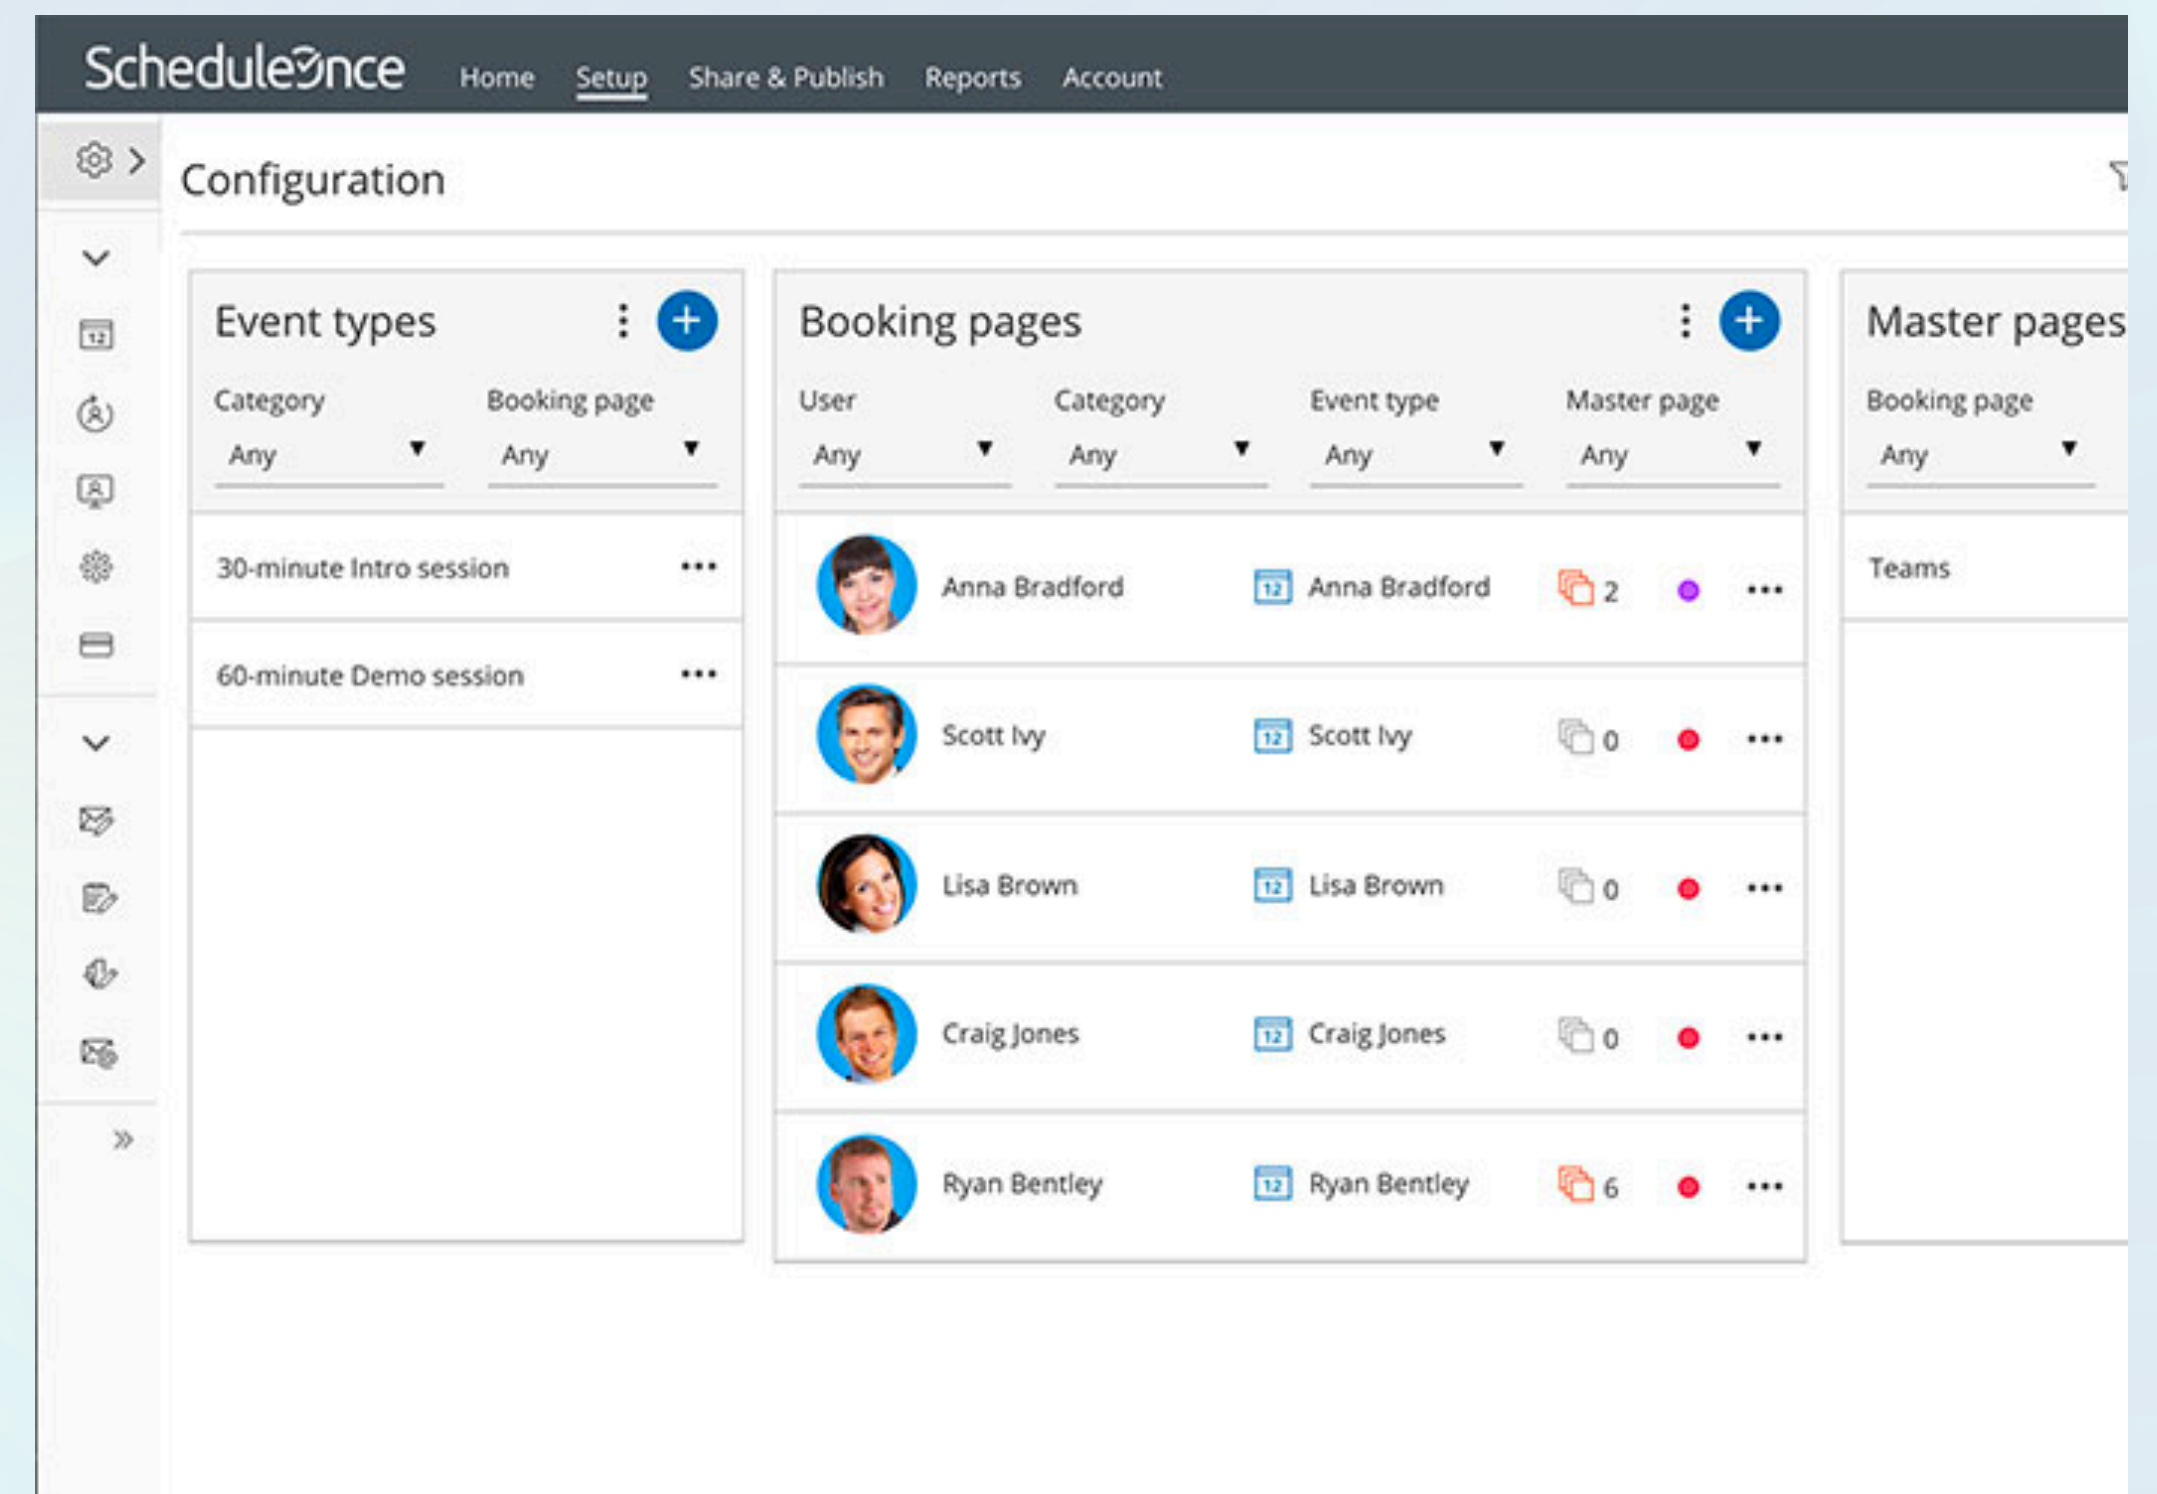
ScheduleOnce Home Setup Share & Publish Reports Account

Configuration

Event types

Category
Any

Booking page
Any

30-minute Intro session

60-minute Demo session

Booking pages

User
Any

Category
Any

Event type
Any

Master page
Any

| User | Booking page | Count |
|---|---|---|
| Anna Bradford | Anna Bradford | 2 |
| Scott Ivy | Scott Ivy | 0 |
| Lisa Brown | Lisa Brown | 0 |
| Craig Jones | Craig Jones | 0 |
| Ryan Bentley | Ryan Bentley | 6 |

Master pages

Booking page
Any

Teams